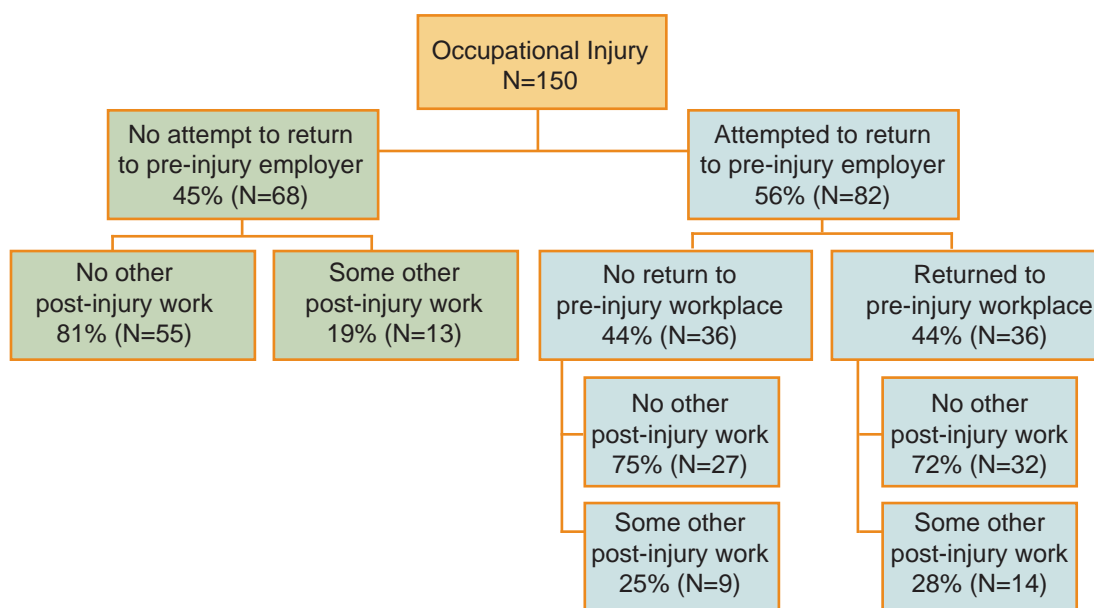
Occupational Injury
N=150

No attempt to return to pre-injury employer
45% (N=68)

Attempted to return to pre-injury employer
56% (N=82)

No other post-injury work
81% (N=55)

Some other post-injury work
19% (N=13)

No return to pre-injury workplace
44% (N=36)

Returned to pre-injury workplace
44% (N=36)

No other post-injury work
75% (N=27)

Some other post-injury work
25% (N=9)

No other post-injury work
72% (N=32)

Some other post-injury work
28% (N=14)